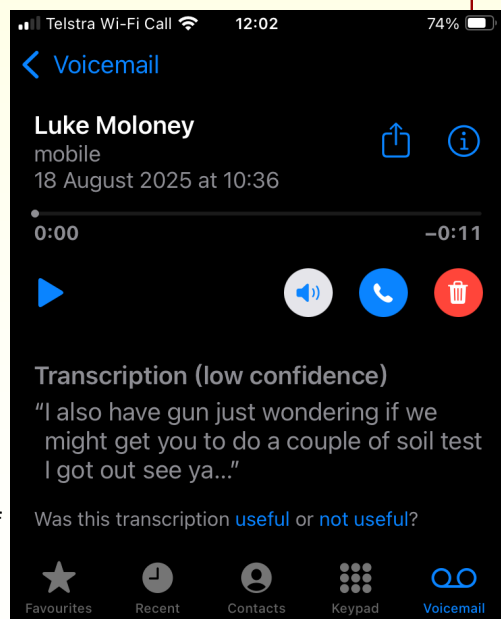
Telstra Wi-Fi Call 12:02 74%

Voicemail

Luke Moloney
mobile
18 August 2025 at 10:36

0:00 −0:11

Transcription (low confidence)
“I also have gun just wondering if we might get you to do a couple of soil test I got out see ya...”

Was this transcription useful or not useful?

Favourites Recent Contacts Keypad Voicemail